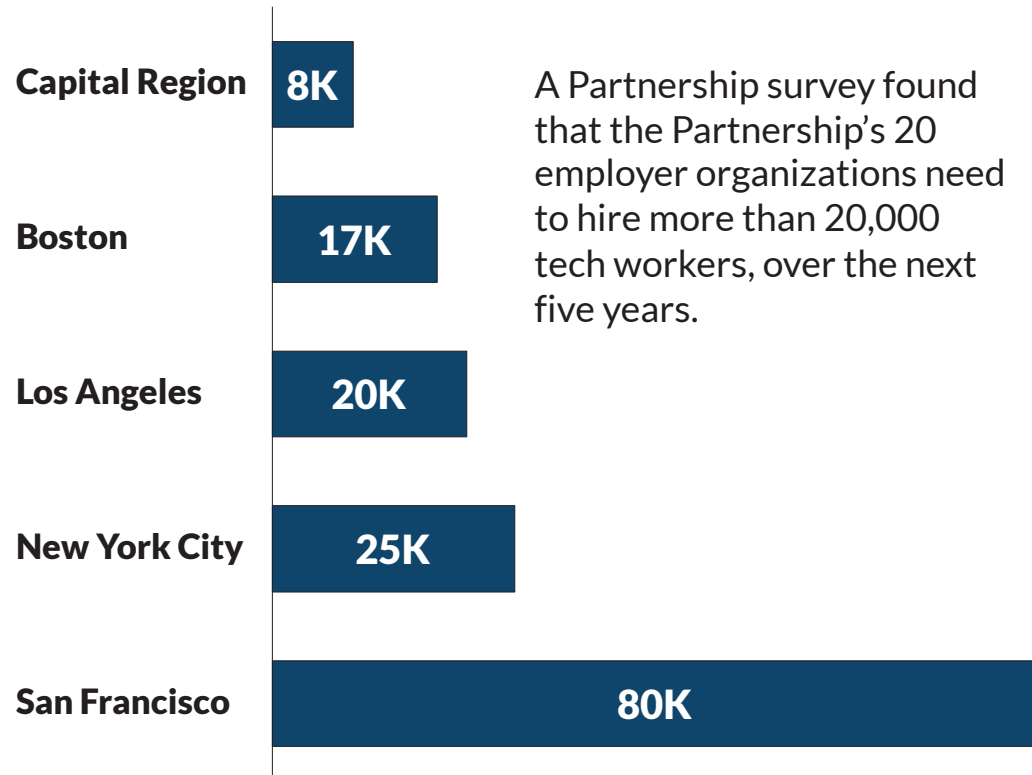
Capital Region 8K

A Partnership survey found that the Partnership’s 20 employer organizations need to hire more than 20,000 tech workers, over the next five years.

Boston 17K

Los Angeles 20K

New York City 25K

San Francisco 80K